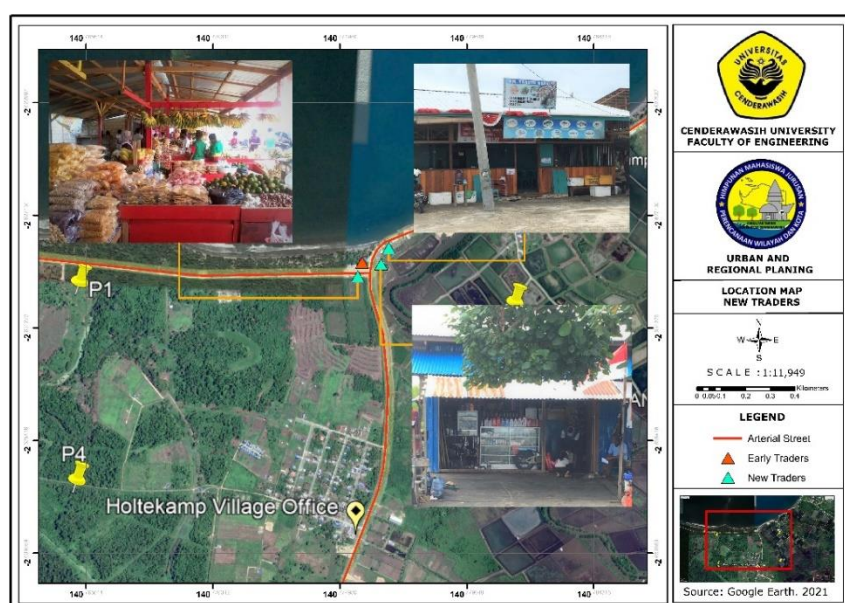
140 140 140 140 140

-2 -2 -2 -2 -2

P1

P4

Holtekamp Village Office

UNIVERSITAS CENDERAWASIH

CENDERAWASIH UNIVERSITY
FACULTY OF ENGINEERING

HIMPUNAN MAHASISWA JURUSAN PERENCANAAN WILAYAH DAN KOTA

URBAN AND
REGIONAL PLANING

LOCATION MAP
NEW TRADERS

N
W E
S

SCALE : 1:11,949

0 0.050.1 0.2 0.3 0.4 Kilometers

LEGEND

Arterial Street

Early Traders

New Traders

Source: Google Earth. 2021